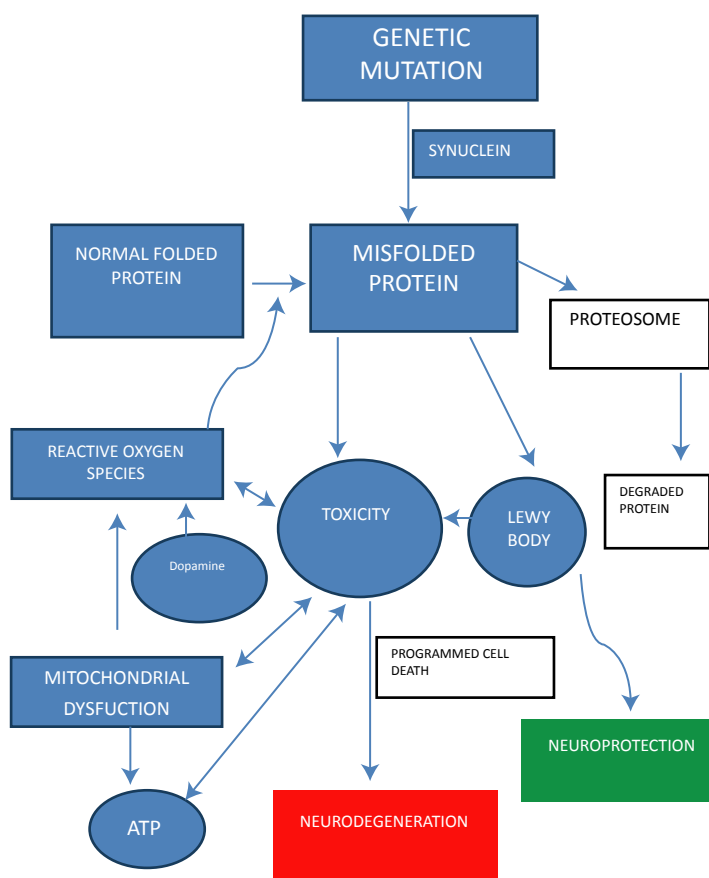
GENETIC MUTATION

SYNUCLEIN

NORMAL FOLDED PROTEIN

MISFOLDED PROTEIN

PROTEOSOME

REACTIVE OXYGEN SPECIES

DEGRADED PROTEIN

TOXICITY

LEWY BODY

Dopamine

PROGRAMMED CELL DEATH

MITOCHONDRIAL DYSFUCTION

NEUROPROTECTION

ATP

NEURODEGENERATION